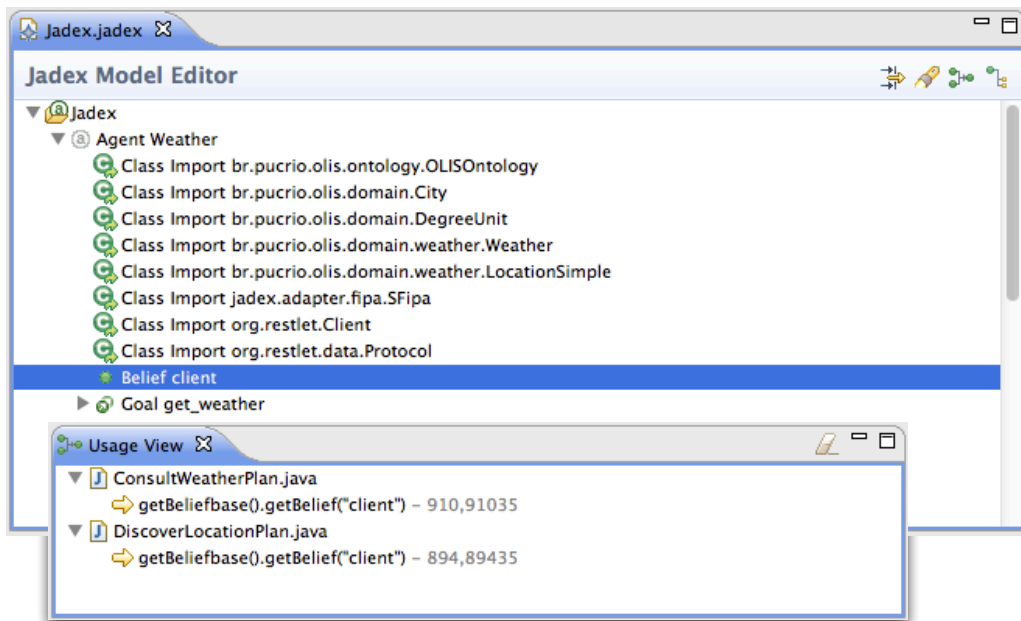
Jadex.jadex

Jadex Model Editor

Jadex
Agent Weather
Class Import br.pucrio.olis.ontology.OLISOntology
Class Import br.pucrio.olis.domain.City
Class Import br.pucrio.olis.domain.DegreeUnit
Class Import br.pucrio.olis.domain.weather.Weather
Class Import br.pucrio.olis.domain.weather.LocationSimple
Class Import jadex.adapter.fipa.SFipa
Class Import org.restlet.Client
Class Import org.restlet.data.Protocol
Belief client
Goal get_weather

Usage View

ConsultWeatherPlan.java
getBeliefbase().getBelief("client") – 910,91035
DiscoverLocationPlan.java
getBeliefbase().getBelief("client") – 894,89435